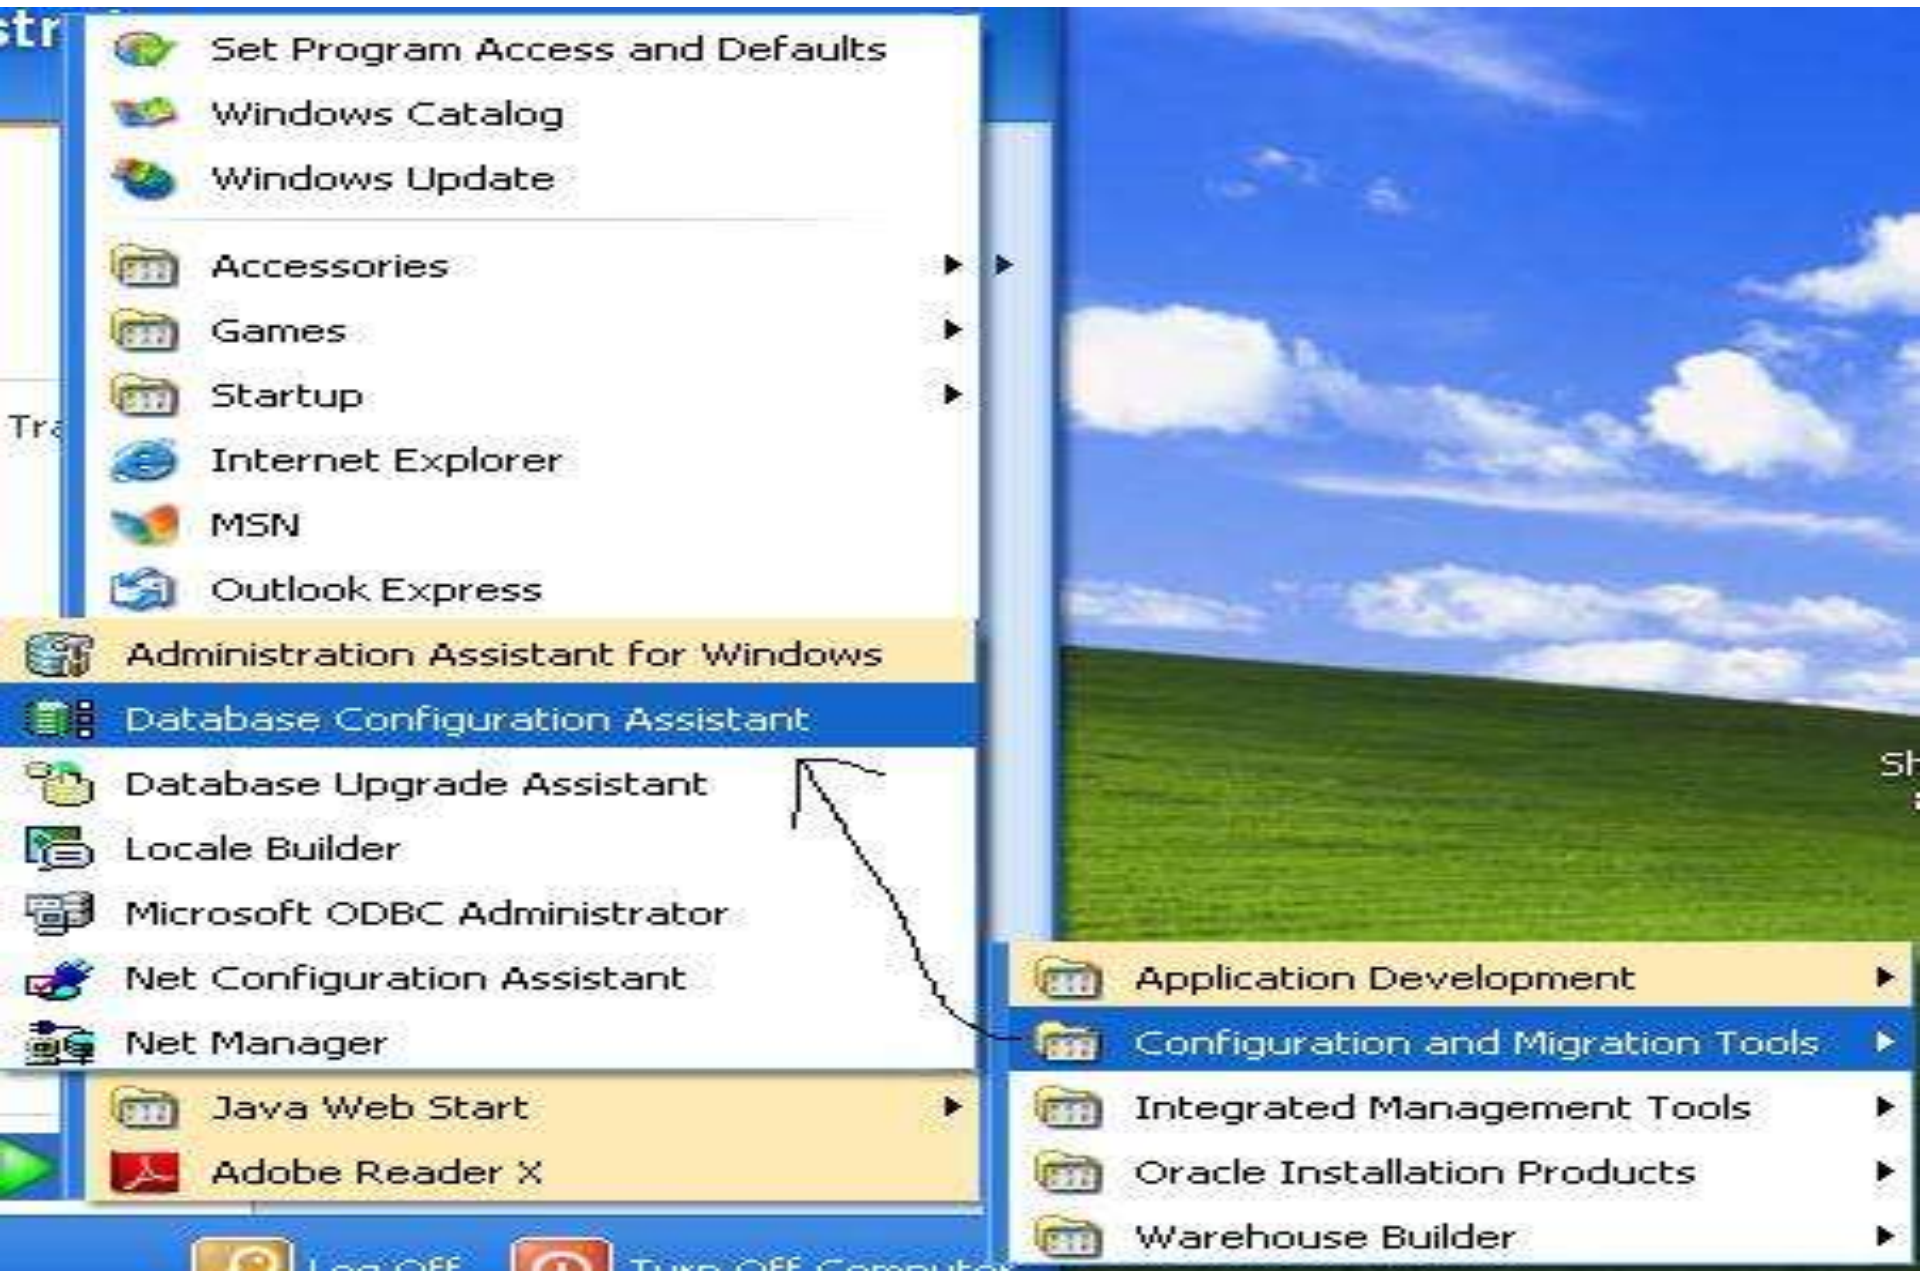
str

Set Program Access and Defaults
Windows Catalog
Windows Update

Accessories
Games
Startup
Internet Explorer
MSN
Outlook Express

Tra

Administration Assistant for Windows
Database Configuration Assistant
Database Upgrade Assistant
Locale Builder
Microsoft ODBC Administrator
Net Configuration Assistant
Net Manager

Java Web Start
Adobe Reader X

Application Development
Configuration and Migration Tools
Integrated Management Tools
Oracle Installation Products
Warehouse Builder

Sh

Log Off
Turn Off Computer